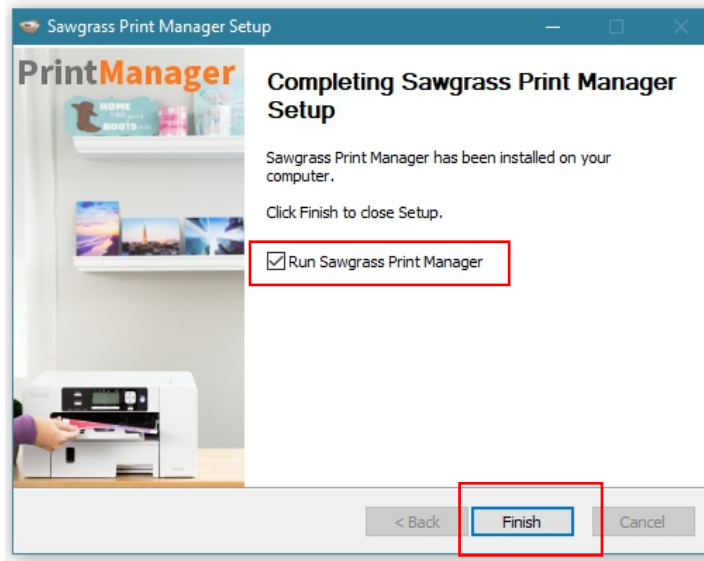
Sawgrass Print Manager Setup

PrintManager

HOME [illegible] BOOTS

Completing Sawgrass Print Manager Setup

Sawgrass Print Manager has been installed on your computer.

Click Finish to close Setup.

Run Sawgrass Print Manager

< Back

Finish

Cancel